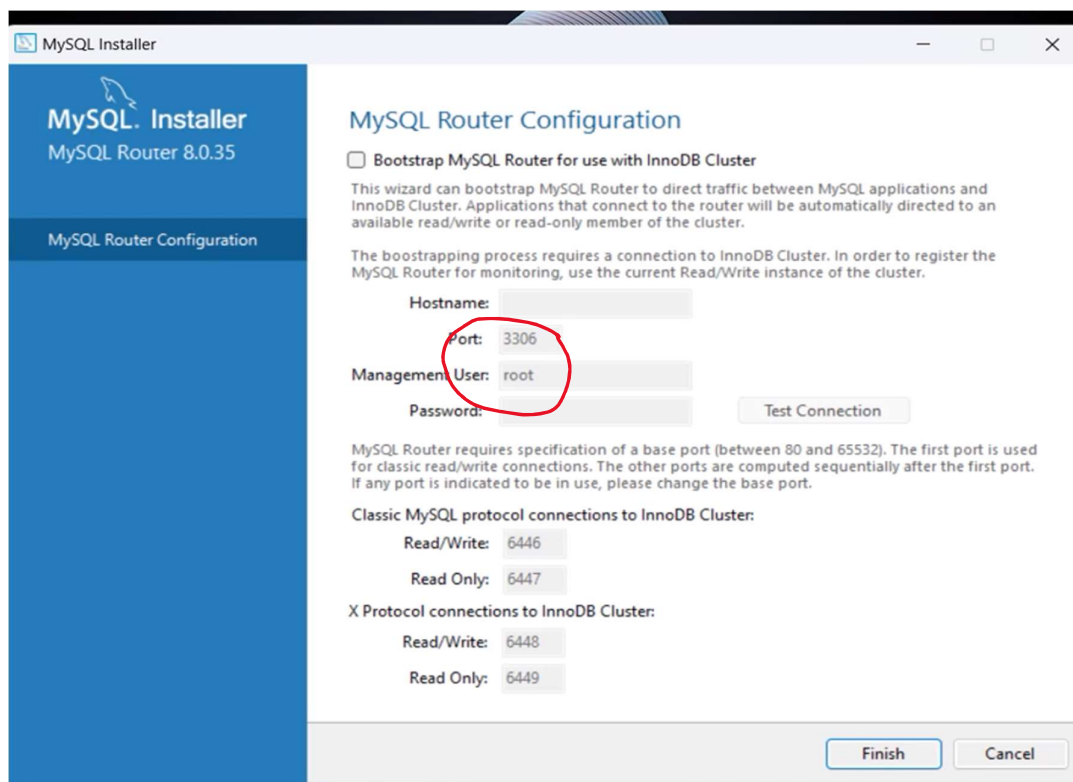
MySQL Installer

MySQL. Installer
MySQL Router 8.0.35

MySQL Router Configuration

MySQL Router Configuration

Bootstrap MySQL Router for use with InnoDB Cluster

This wizard can bootstrap MySQL Router to direct traffic between MySQL applications and InnoDB Cluster. Applications that connect to the router will be automatically directed to an available read/write or read-only member of the cluster.

The boostrapping process requires a connection to InnoDB Cluster. In order to register the MySQL Router for monitoring, use the current Read/Write instance of the cluster.

Hostname:
Port: 3306
Management User: root
Password:
Test Connection

MySQL Router requires specification of a base port (between 80 and 65532). The first port is used for classic read/write connections. The other ports are computed sequentially after the first port. If any port is indicated to be in use, please change the base port.

Classic MySQL protocol connections to InnoDB Cluster:
Read/Write: 6446
Read Only: 6447

X Protocol connections to InnoDB Cluster:
Read/Write: 6448
Read Only: 6449

Finish
Cancel